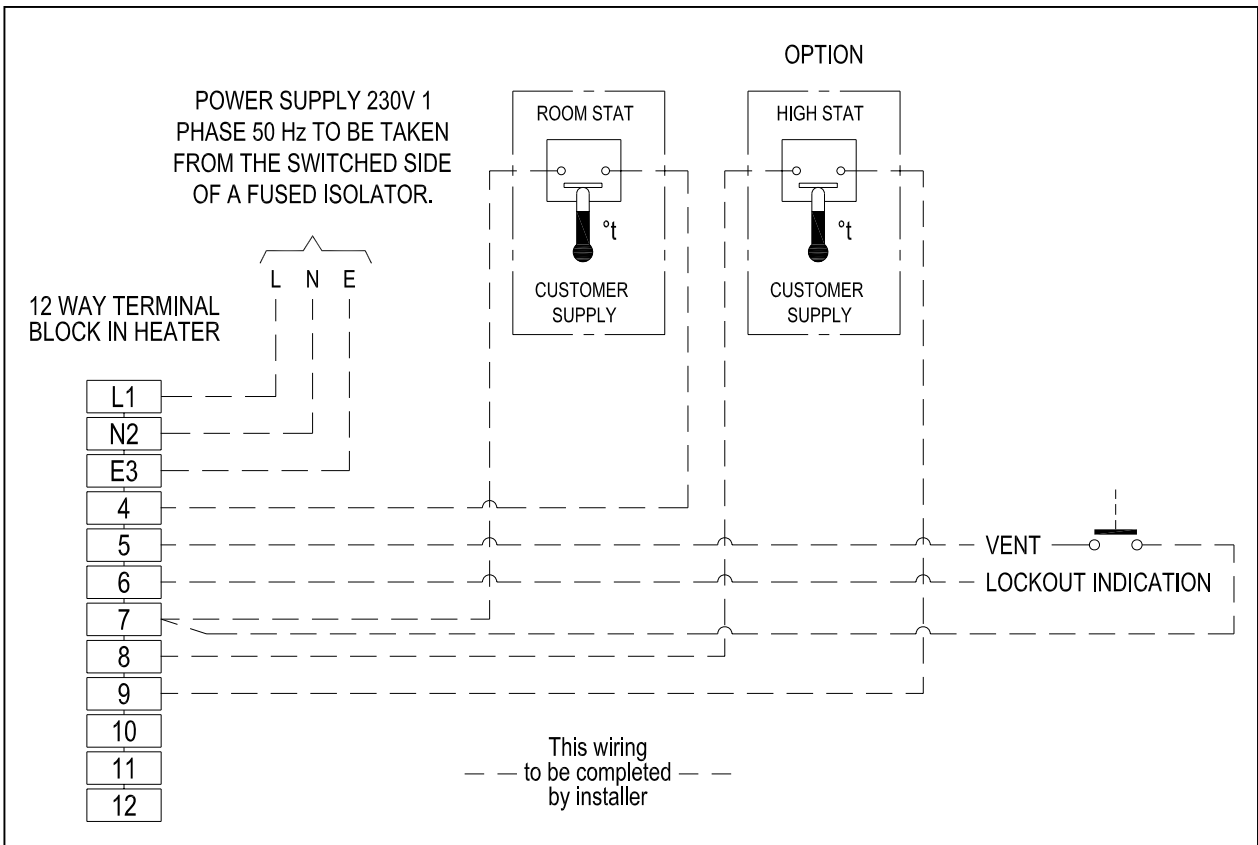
OPTION

POWER SUPPLY 230V 1 PHASE 50 Hz TO BE TAKEN FROM THE SWITCHED SIDE OF A FUSED ISOLATOR.

ROOM STAT

°t

CUSTOMER SUPPLY

HIGH STAT

°t

CUSTOMER SUPPLY

L N E

12 WAY TERMINAL BLOCK IN HEATER

L1
N2
E3
4
5
6
7
8
9
10
11
12

VENT

LOCKOUT INDICATION

This wiring to be completed by installer